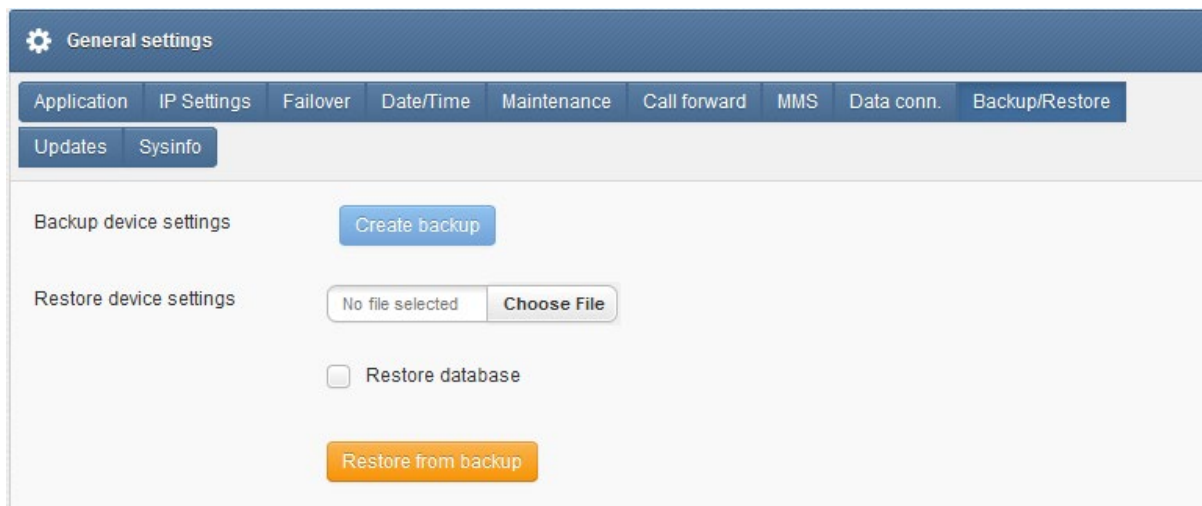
General settings

Application IP Settings Failover Date/Time Maintenance Call forward MMS Data conn. Backup/Restore
Updates Sysinfo

Backup device settings

Create backup

Restore device settings

No file selected Choose File

Restore database

Restore from backup